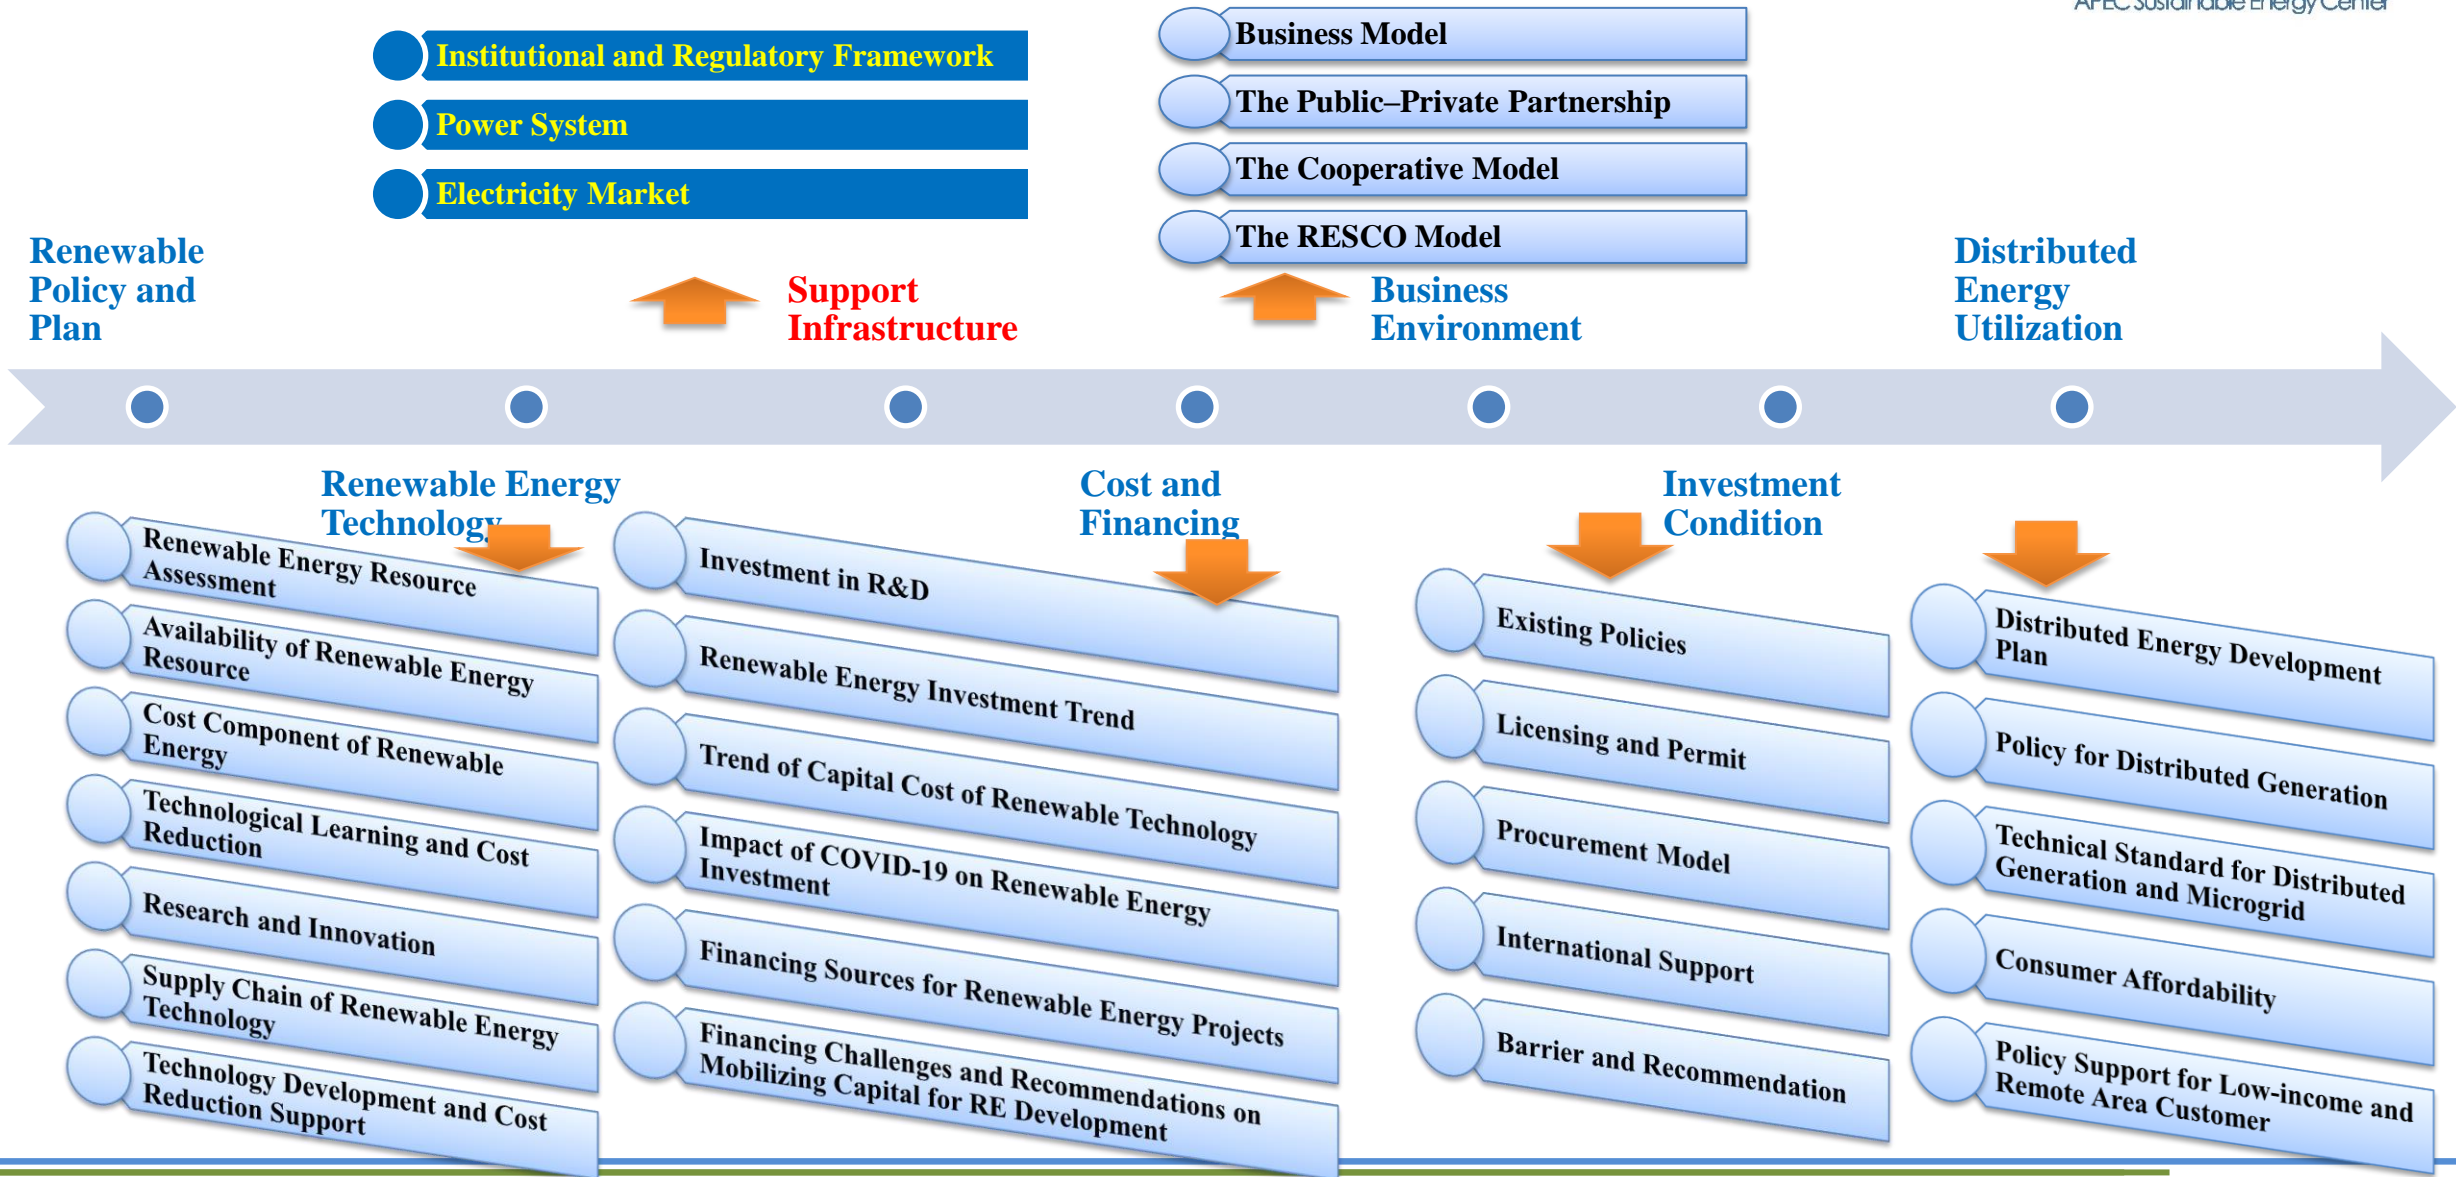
APEC Sustainable Energy Center

Institutional and Regulatory Framework

Power System

Electricity Market

Business Model

The Public–Private Partnership

The Cooperative Model

The RESCO Model

Renewable Policy and Plan

Support Infrastructure

Business Environment

Distributed Energy Utilization

Renewable Energy Technology

Renewable Energy Resource Assessment

Availability of Renewable Energy Resource

Cost Component of Renewable Energy

Technological Learning and Cost Reduction

Research and Innovation

Supply Chain of Renewable Energy Technology

Technology Development and Cost Reduction Support

Cost and Financing

Investment in R&D

Renewable Energy Investment Trend

Trend of Capital Cost of Renewable Technology

Impact of COVID-19 on Renewable Energy Investment

Financing Sources for Renewable Energy Projects

Financing Challenges and Recommendations on Mobilizing Capital for RE Development

Investment Condition

Existing Policies

Licensing and Permit

Procurement Model

International Support

Barrier and Recommendation

Distributed Energy Development Plan

Policy for Distributed Generation

Technical Standard for Distributed Generation and Microgrid

Consumer Affordability

Policy Support for Low-income and Remote Area Customer